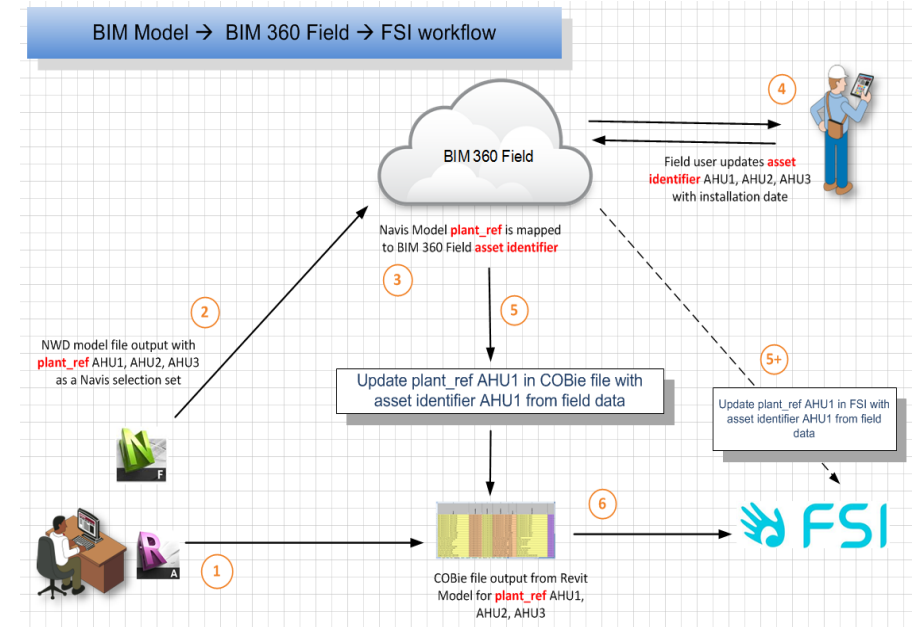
BIM Model → BIM 360 Field → FSI workflow

BIM 360 Field

4

Field user updates asset identifier AHU1, AHU2, AHU3 with installation date

Navis Model plant_ref is mapped to BIM 360 Field asset identifier

3

2

5

NWD model file output with plant_ref AHU1, AHU2, AHU3 as a Navis selection set

Update plant_ref AHU1 in COBie file with asset identifier AHU1 from field data

5+

Update plant_ref AHU1 in FSI with asset identifier AHU1 from field data

N F

6

R A

1

FSI

COBie file output from Revit Model for plant_ref AHU1, AHU2, AHU3